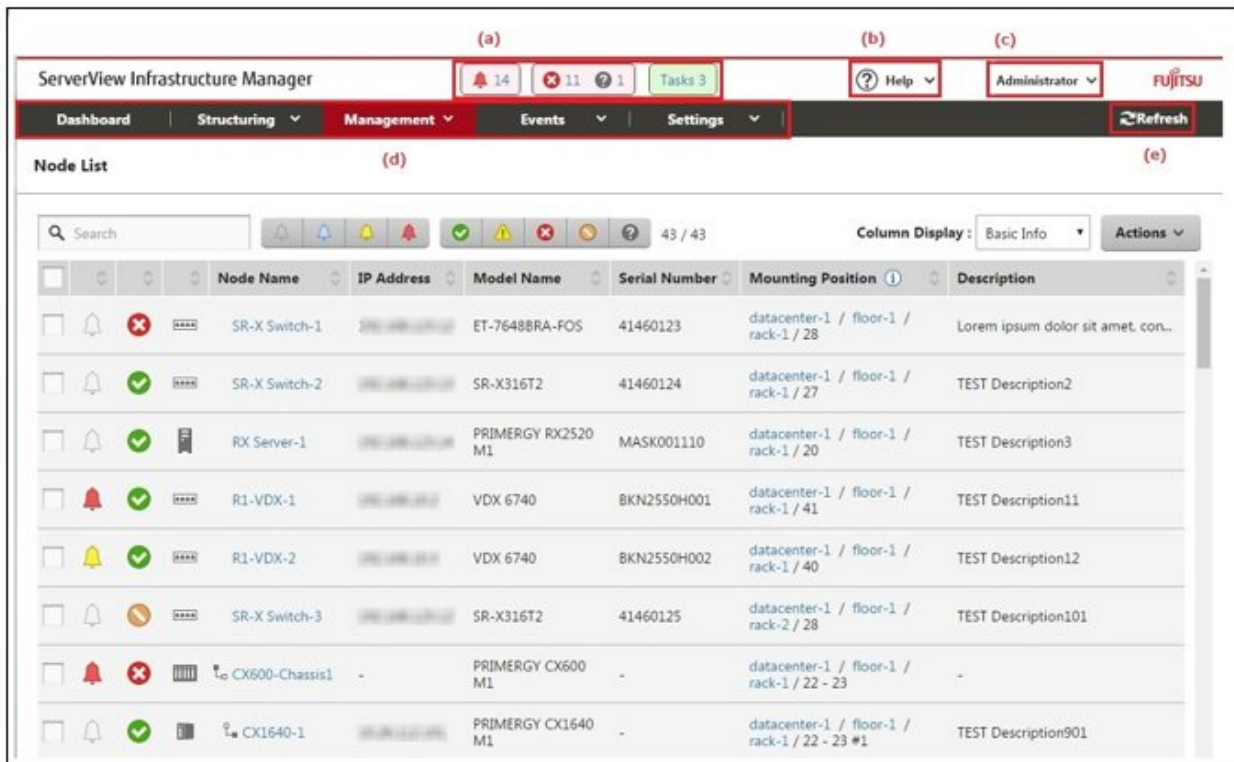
(a) (b) (c)

ServerView Infrastructure Manager 14 11 1 Tasks 3 Help Administrator FUJITSU

Dashboard Structuring Management Events Settings Refresh

Node List (d) (e)

Search 43 / 43 Column Display : Basic Info Actions

| | | | | Node Name | IP Address | Model Name | Serial Number | Mounting Position | Description |
|---|---|---|---|---|---|---|---|---|---|
| | | | | SR-X Switch-1 | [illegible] | ET-7648BRA-FOS | 41460123 | datacenter-1 / floor-1 / rack-1 / 28 | Lorem ipsum dolor sit amet, con... |
| | | | | SR-X Switch-2 | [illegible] | SR-X316T2 | 41460124 | datacenter-1 / floor-1 / rack-1 / 27 | TEST Description2 |
| | | | | RX Server-1 | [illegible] | PRIMERGY RX2520 M1 | MASK001110 | datacenter-1 / floor-1 / rack-1 / 20 | TEST Description3 |
| | | | | R1-VDX-1 | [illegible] | VDX 6740 | BKN2550H001 | datacenter-1 / floor-1 / rack-1 / 41 | TEST Description11 |
| | | | | R1-VDX-2 | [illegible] | VDX 6740 | BKN2550H002 | datacenter-1 / floor-1 / rack-1 / 40 | TEST Description12 |
| | | | | SR-X Switch-3 | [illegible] | SR-X316T2 | 41460125 | datacenter-1 / floor-1 / rack-2 / 28 | TEST Description101 |
| | | | | CX600-Chassis1 | - | PRIMERGY CX600 M1 | - | datacenter-1 / floor-1 / rack-1 / 22 - 23 | - |
| | | | | CX1640-1 | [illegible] | PRIMERGY CX1640 M1 | - | datacenter-1 / floor-1 / rack-1 / 22 - 23 #1 | TEST Description901 |